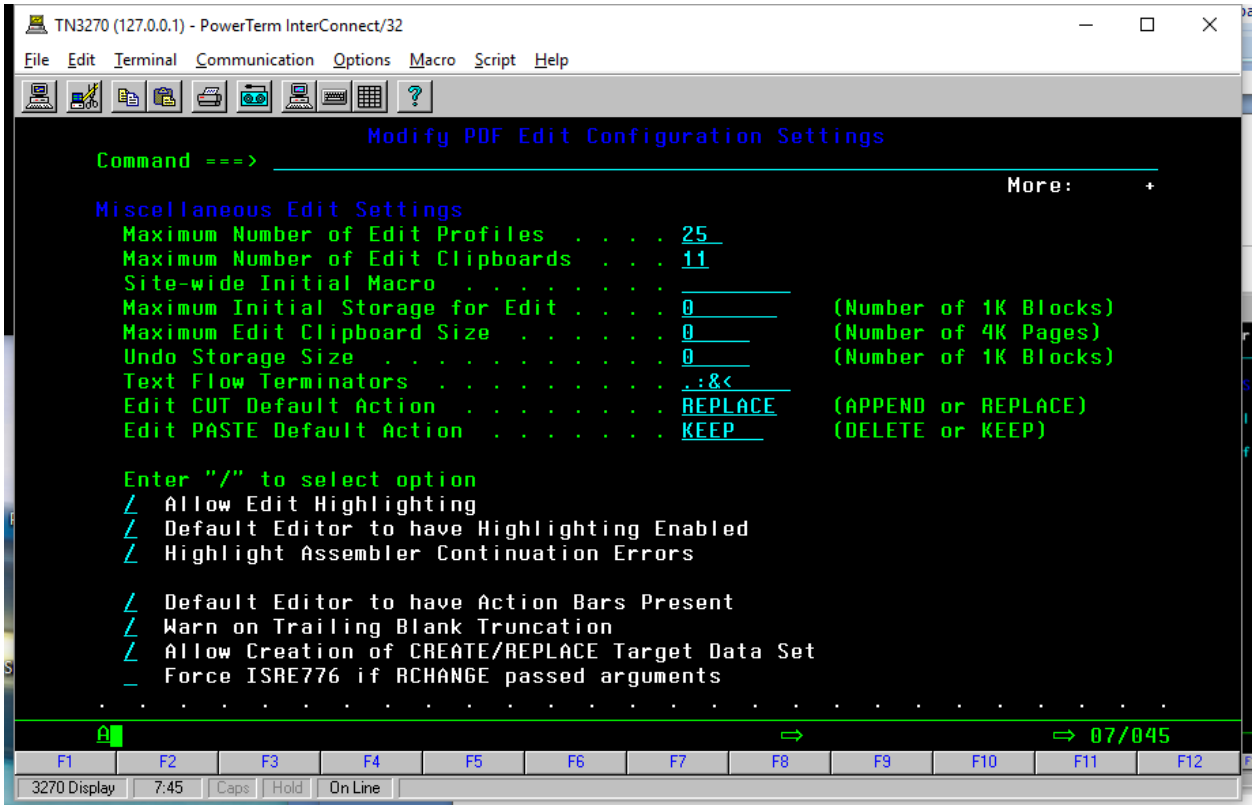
TN3270 (127.0.0.1) - PowerTerm InterConnect/32

File Edit Terminal Communication Options Macro Script Help

Modify PDF Edit Configuration Settings
Command ===>

More: +

Miscellaneous Edit Settings
Maximum Number of Edit Profiles . . . . 25
Maximum Number of Edit Clipboards . . . 11
Site-wide Initial Macro . . . . . . . .
Maximum Initial Storage for Edit . . . . 0 (Number of 1K Blocks)
Maximum Edit Clipboard Size . . . . . . 0 (Number of 4K Pages)
Undo Storage Size . . . . . . . . . . . 0 (Number of 1K Blocks)
Text Flow Terminators . . . . . . . . . .:&<
Edit CUT Default Action . . . . . . . . REPLACE (APPEND or REPLACE)
Edit PASTE Default Action . . . . . . . KEEP (DELETE or KEEP)

Enter "/" to select option
/ Allow Edit Highlighting
/ Default Editor to have Highlighting Enabled
/ Highlight Assembler Continuation Errors

/ Default Editor to have Action Bars Present
/ Warn on Trailing Blank Truncation
/ Allow Creation of CREATE/REPLACE Target Data Set
_ Force ISRE776 if RCHANGE passed arguments

A ⇨ ⇨ 07/045

F1 F2 F3 F4 F5 F6 F7 F8 F9 F10 F11 F12

3270 Display 7:45 Caps Hold On Line